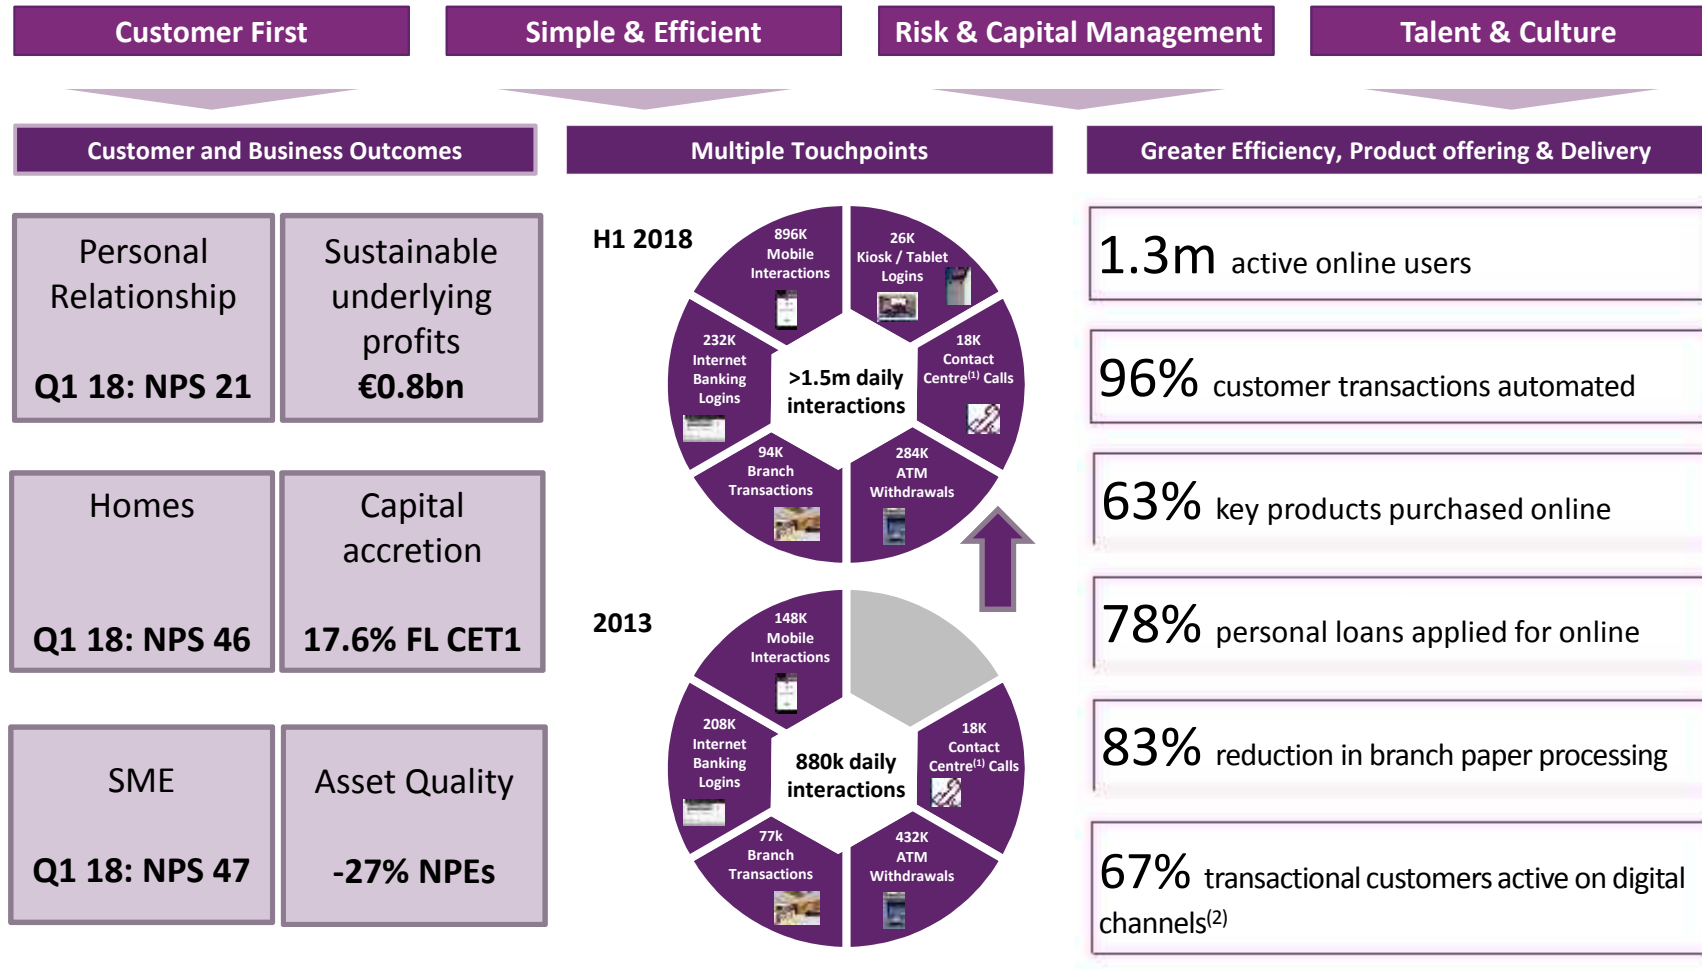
Customer First

Simple & Efficient

Risk & Capital Management

Talent & Culture

Customer and Business Outcomes

Multiple Touchpoints

Greater Efficiency, Product offering & Delivery

Personal Relationship

Q1 18: NPS 21

Sustainable underlying profits

€0.8bn

Homes

Q1 18: NPS 46

Capital accretion

17.6% FL CET1

SME

Q1 18: NPS 47

Asset Quality

-27% NPEs

H1 2018

896K Mobile Interactions

26K Kiosk / Tablet Logins

232K Internet Banking Logins

>1.5m daily interactions

18K Contact Centre$^{(1)}$ Calls

94K Branch Transactions

284K ATM Withdrawals

2013

148K Mobile Interactions

208K Internet Banking Logins

880k daily interactions

18K Contact Centre$^{(1)}$ Calls

77k Branch Transactions

432K ATM Withdrawals

1.3m active online users

96% customer transactions automated

63% key products purchased online

78% personal loans applied for online

83% reduction in branch paper processing

67% transactional customers active on digital channels$^{(2)}$